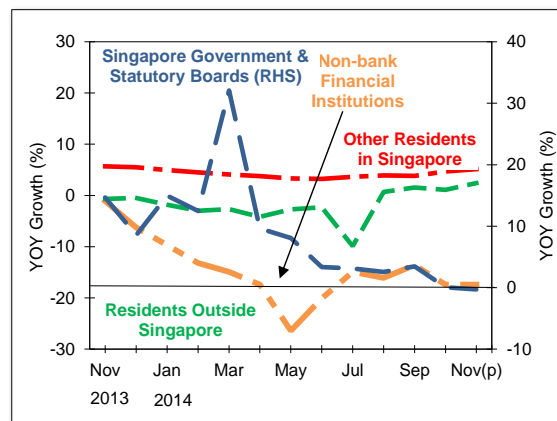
Singapore Government & Statutory Boards (RHS)

Non-bank Financial Institutions

Other Residents in Singapore

Residents Outside Singapore

YOY Growth (%)

YOY Growth (%)

30
20
10
0
-10
-20
-30

40
30
20
10
0
-10

Nov 2013
Jan 2014
Mar
May
Jul
Sep
Nov(p)